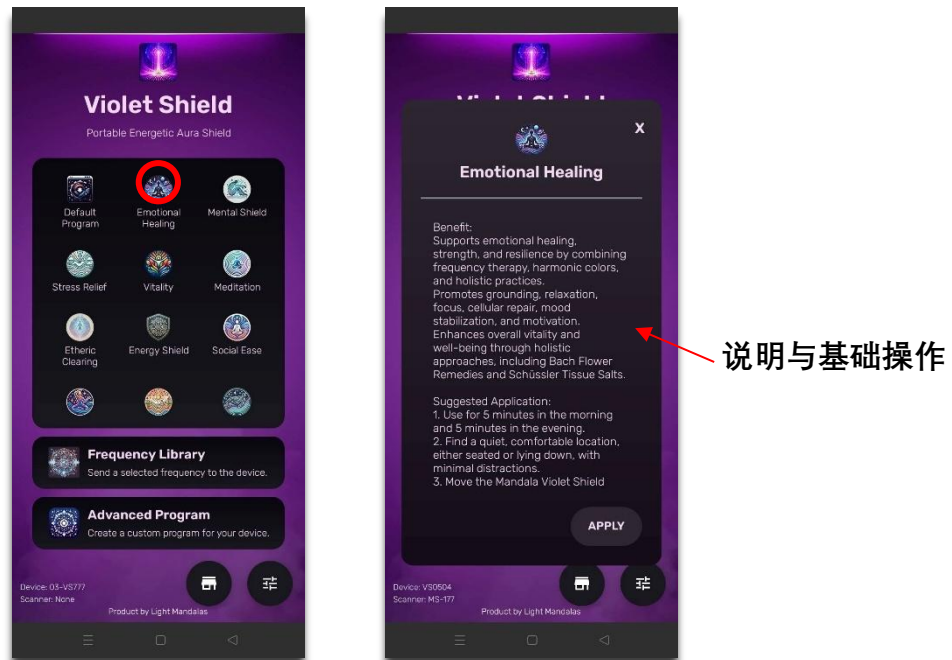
Violet Shield

Portable Energetic Aura Shield

Default Program

Emotional Healing

Mental Shield

Stress Relief

Vitality

Meditation

Etheric Clearing

Energy Shield

Social Ease

Frequency Library

Send a selected frequency to the device.

Advanced Program

Create a custom program for your device.

Device: 03-VS777
Scanner: None

Product by Light Mandalas

Violet Shield

Emotional Healing

X

Benefit:
Supports emotional healing, strength, and resilience by combining frequency therapy, harmonic colors, and holistic practices.
Promotes grounding, relaxation, focus, cellular repair, mood stabilization, and motivation.
Enhances overall vitality and well-being through holistic approaches, including Bach Flower Remedies and Schüssler Tissue Salts.

Suggested Application:
1. Use for 5 minutes in the morning and 5 minutes in the evening.
2. Find a quiet, comfortable location, either seated or lying down, with minimal distractions.
3. Move the Mandala Violet Shield

APPLY

Device: VS0504
Scanner: MS-177

Product by Light Mandalas

说明与基础操作